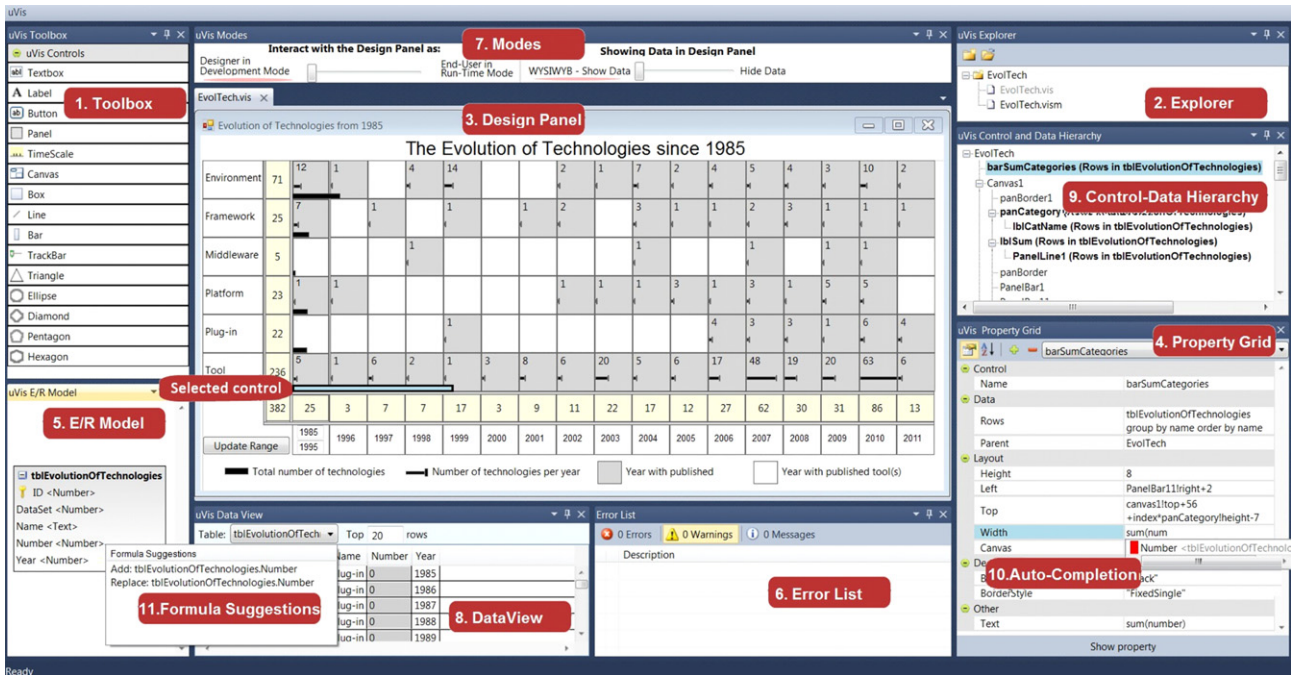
uVis

uVis Toolbox
uVis Controls
Textbox
Label
Button
Panel
TimeScale
Canvas
Box
Line
Bar
TrackBar
Triangle
Ellipse
Diamond
Pentagon
Hexagon
1. Toolbox

uVis Modes
Interact with the Design Panel as:
Designer in Development Mode
End-User in Run-Time Mode
7. Modes
Showing Data in Design Panel
WYSIWYB - Show Data
Hide Data

EvolTech.vis
3. Design Panel
Evolution of Technologies from 1985
The Evolution of Technologies since 1985

| | | | | | | | | | | | | | | | | | |
|---|---|---|---|---|---|---|---|---|---|---|---|---|---|---|---|---|---|
| Environment | 71 | 12 | 1 | | 4 | 14 | | | 2 | 1 | 7 | 2 | 4 | 5 | 4 | 3 | 10 | 2 |
| Framework | 25 | 7 | | 1 | | 1 | | 1 | 2 | | 3 | 1 | 1 | 2 | 3 | 1 | 1 | 1 |
| Middleware | 5 | | | | 1 | | | | | | 1 | | | 1 | | 1 | | |
| Platform | 23 | 1 | 1 | | | | | | 1 | 1 | 1 | 3 | 1 | 3 | 1 | 5 | 5 | |
| Plug-in | 22 | | | | | 1 | | | | | | | 4 | 3 | 3 | 1 | 6 | 4 |
| Tool | 236 | 5 | 1 | 6 | 2 | 1 | 3 | 8 | 6 | 20 | 5 | 6 | 17 | 48 | 19 | 20 | 63 | 6 |
| | 382 | 25 | 3 | 7 | 7 | 17 | 3 | 9 | 11 | 22 | 17 | 12 | 27 | 62 | 30 | 31 | 86 | 13 |
| Update Range | | 1985 1995 | 1996 | 1997 | 1998 | 1999 | 2000 | 2001 | 2002 | 2003 | 2004 | 2005 | 2006 | 2007 | 2008 | 2009 | 2010 | 2011 |

Selected control
Total number of technologies
Number of technologies per year
Year with published
Year with published tool(s)

uVis Explorer
EvolTech
EvolTech.vis
EvolTech.vism
2. Explorer

uVis Control and Data Hierarchy
EvolTech
barSumCategories (Rows in tblEvolutionOfTechnologies)
Canvas1
panBorder1
9. Control-Data Hierarchy
panCategory
lblCatName (Rows in tblEvolutionOfTechnologies)
lblSum (Rows in tblEvolutionOfTechnologies)
PanelLine1 (Rows in tblEvolutionOfTechnologies)
panBorder
PanelBar1

uVis Property Grid
4. Property Grid
barSumCategories
Control
Name barSumCategories
Data
Rows tblEvolutionOfTechnologies group by name order by name
Parent EvolTech
Layout
Height 8
Left PanelBar11!right+2
Top canvas1!top+56 +index*panCategory!height-7
Width sum(num
Canvas Number <tblEvolutionOfTechnolo
10.Auto-Completion
B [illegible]ack"
BorderStyle "FixedSingle"
Other
Text sum(number)
Show property

uVis E/R Model
5. E/R Model
tblEvolutionOfTechnologies
ID <Number>
DataSet <Number>
Name <Text>
Number <Number>
Year <Number>
Formula Suggestions
Add: tblEvolutionOfTechnologies.Number
Replace: tblEvolutionOfTechnologies.Number
11.Formula Suggestions

uVis Data View
Table: tblEvolutionOfTech Top 20 rows
Name Number Year
lug-in 0 1985
lug-in 0 1986
lug-in 0 1987
lug-in 0 1988
lug-in 0 1989
8. DataView

Error List
0 Errors 0 Warnings 0 Messages
Description
6. Error List

Ready